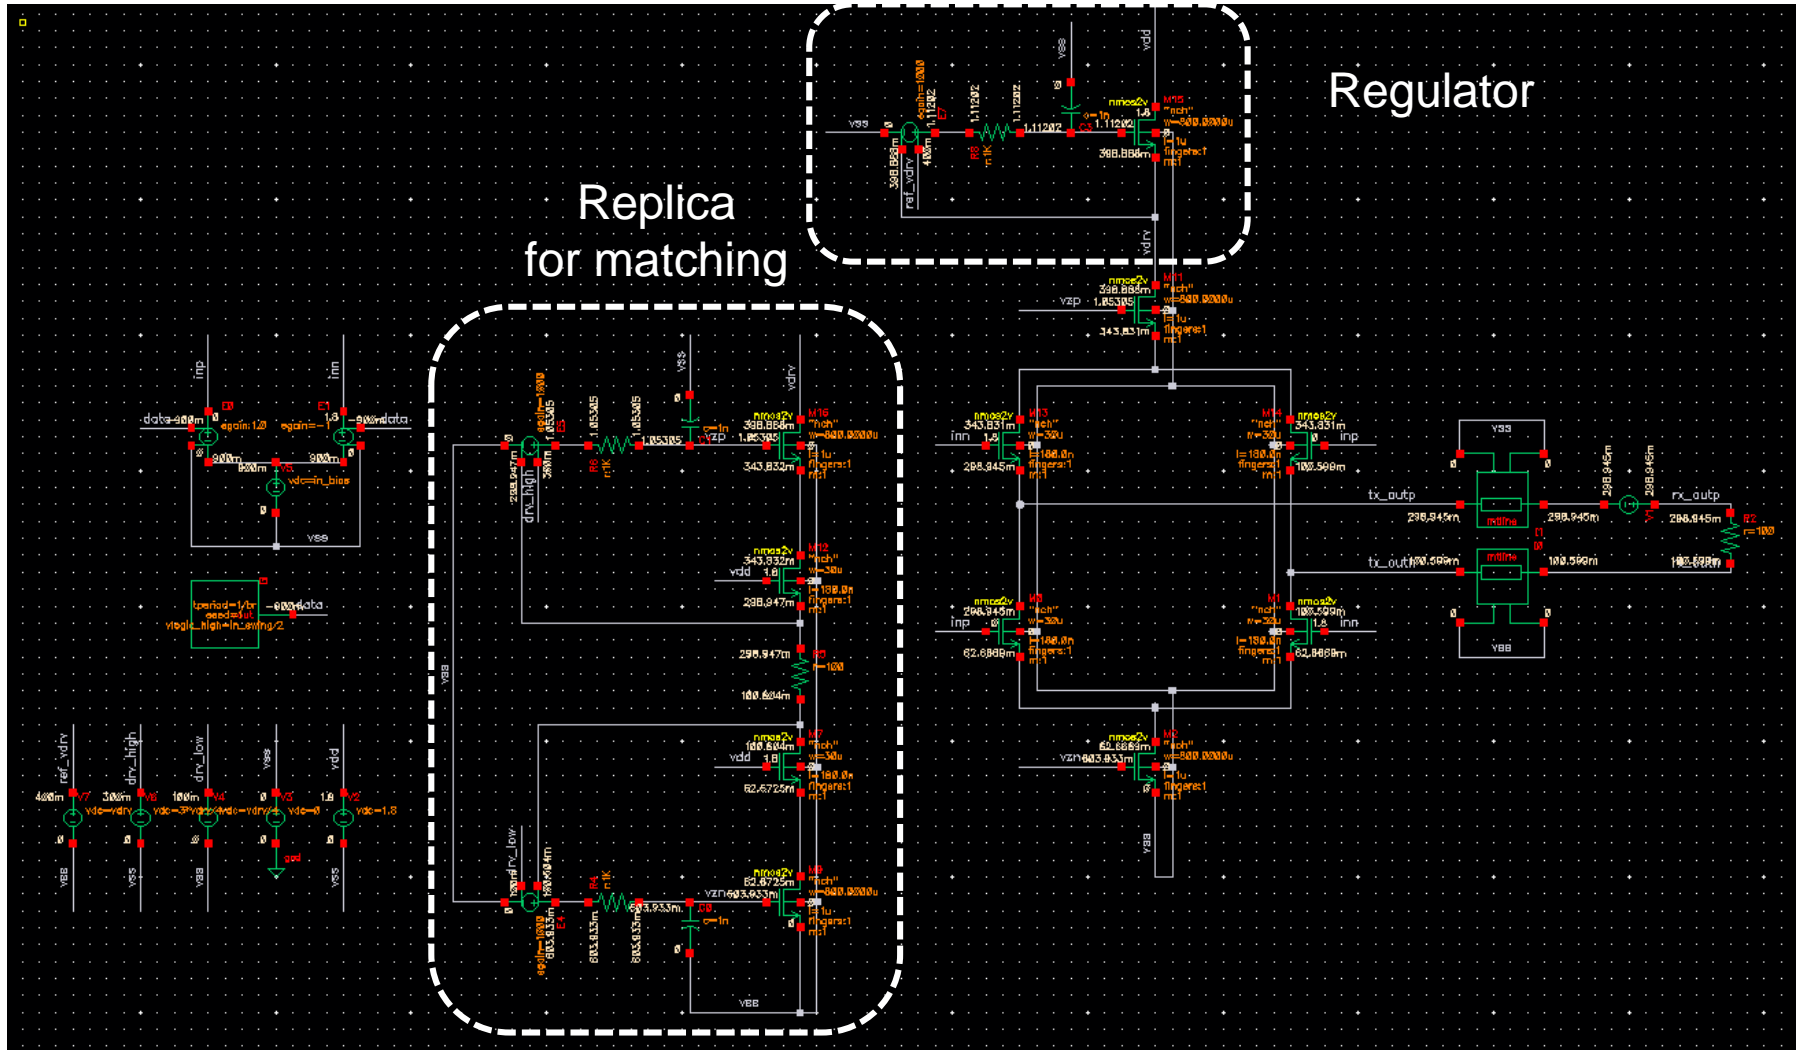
Regulator

Replica for matching

vss
vdd
ref_vdrv
vdrv
nmos2v
M15
"nch"
w=800.0000u
l=1u
fingers:1
m:1
R8
r:1K
C3
c=1n
1.11202
398.888m
400m
egain=1000
E7

vzp
1.05305
M11
343.831m

inp
inn
data
egain:1.0
egain:=-1
E0
E1
900m
800m
V5
vdc=in_bias
vss

tperiod=1/br
seed=1
vlogic_high=in_swing/2
data

egain=1000
E5
R6
r:1K
C1
c=1n
M16
M12
vdd
1.8
w=30u
l=180.0n
298.947m
drv_high
R3
r=100
100.604m
M7
62.5725m
drv_low
R4
r:1K
E4
C0
vzn
603.933m
M9
vss

ref_vdrv
drv_high
drv_low
vss
vdd
400m
300m
100m
0
1.8
V7
V6
V4
V3
V2
vdc=vdrv
vdc=3*vdrv/4
vdc=vdrv/4
vdc=0
vdc=1.8
gnd

M13
M14
343.831m
298.945m
100.599m
M0
M1
62.6669m
M2
62.6669m
603.933m
tx_outp
tx_outn
rx_outp
298.945m
100.599m
mtline
V1
R2
r=100
vss